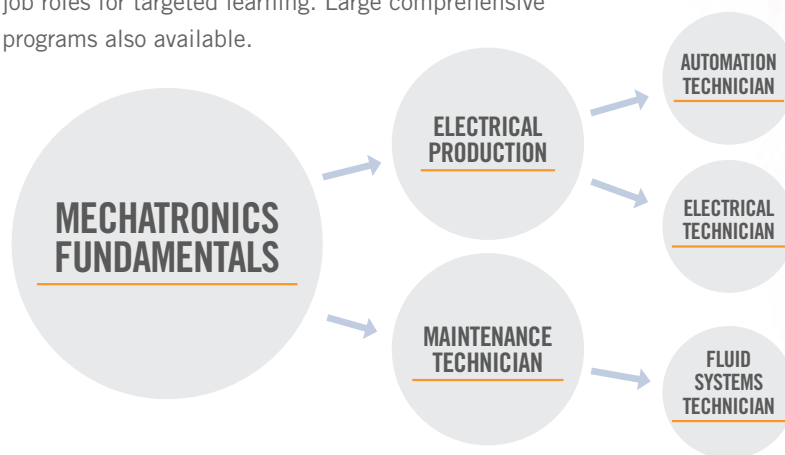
job roles for targeted learning. Large comprehensive programs also available.

MECHATRONICS FUNDAMENTALS

ELECTRICAL PRODUCTION

MAINTENANCE TECHNICIAN

AUTOMATION TECHNICIAN

ELECTRICAL TECHNICIAN

FLUID SYSTEMS TECHNICIAN